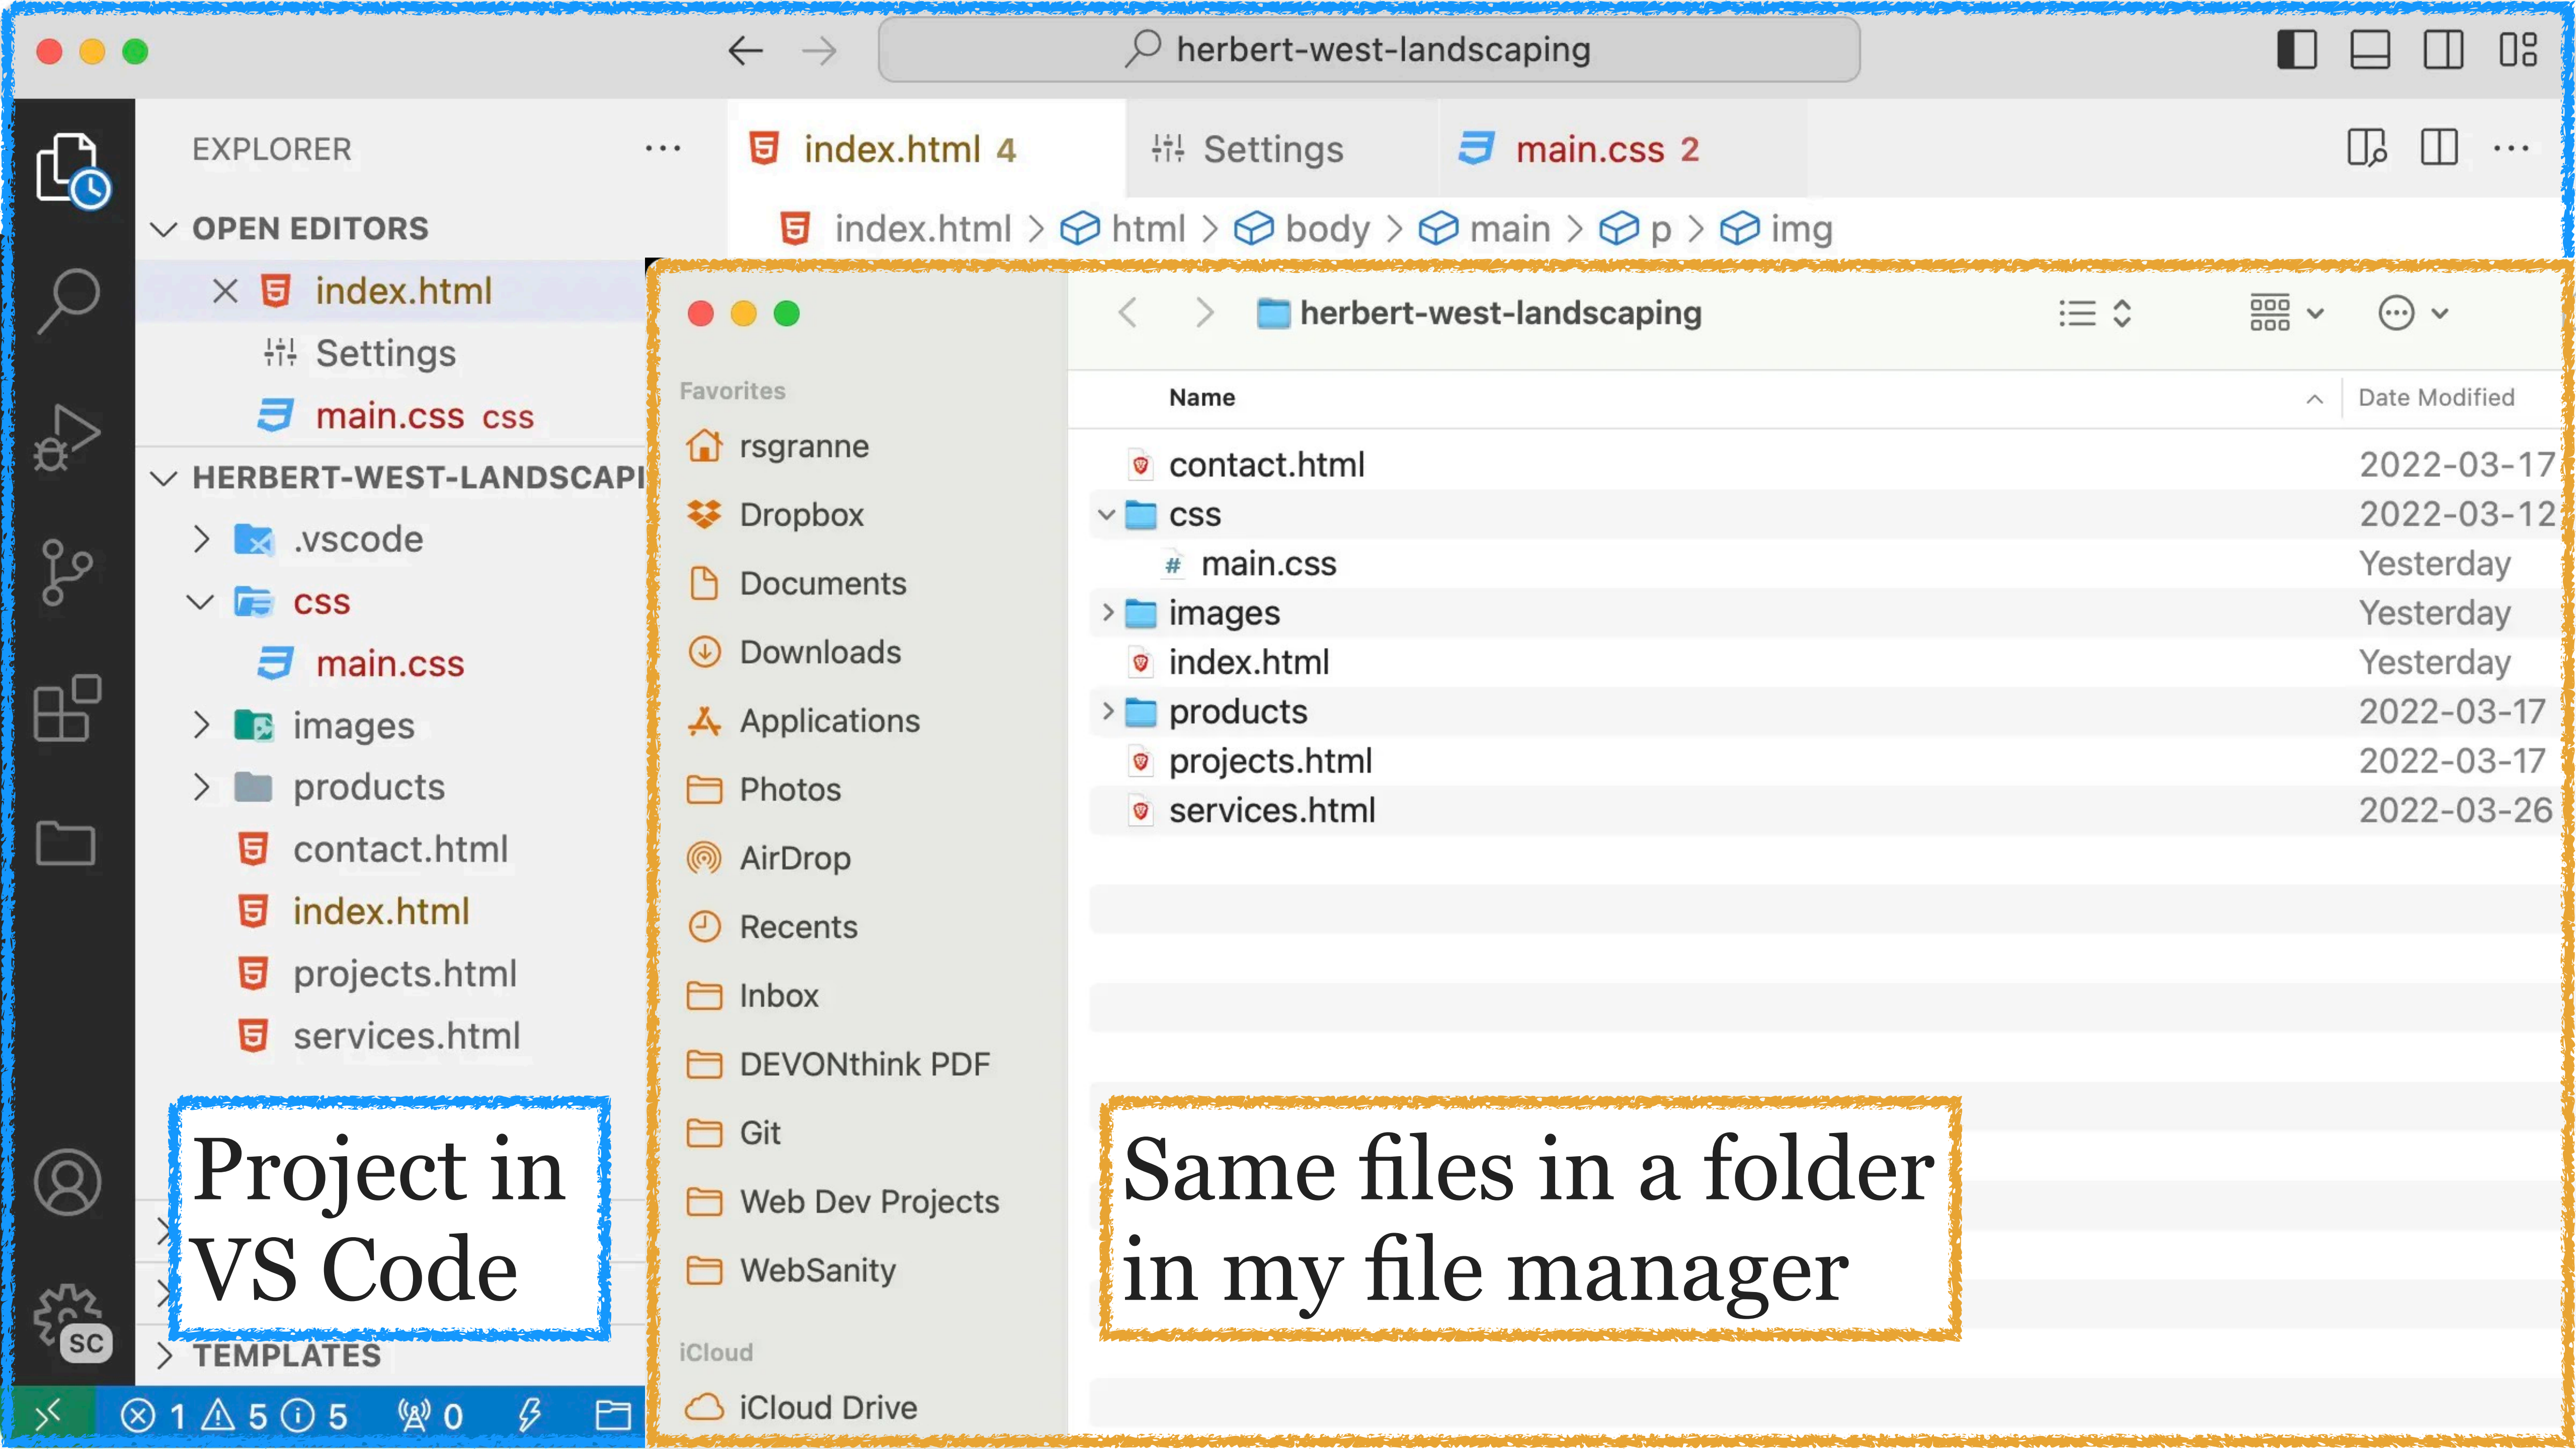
herbert-west-landscaping

EXPLORER ···

index.html 4  Settings  main.css 2

index.html > html > body > main > p > img

OPEN EDITORS

index.html
Settings
main.css css

HERBERT-WEST-LANDSCAPI

.vscode
css
main.css
images
products
contact.html
index.html
projects.html
services.html

Project in VS Code

TEMPLATES

SC

1 5 5 0

Favorites
rsgranne
Dropbox
Documents
Downloads
Applications
Photos
AirDrop
Recents
Inbox
DEVONthink PDF
Git
Web Dev Projects
WebSanity
iCloud
iCloud Drive

herbert-west-landscaping

| Name | Date Modified |
|---|---|
| contact.html | 2022-03-17 |
| css | 2022-03-12 |
| main.css | Yesterday |
| images | Yesterday |
| index.html | Yesterday |
| products | 2022-03-17 |
| projects.html | 2022-03-17 |
| services.html | 2022-03-26 |

Same files in a folder in my file manager